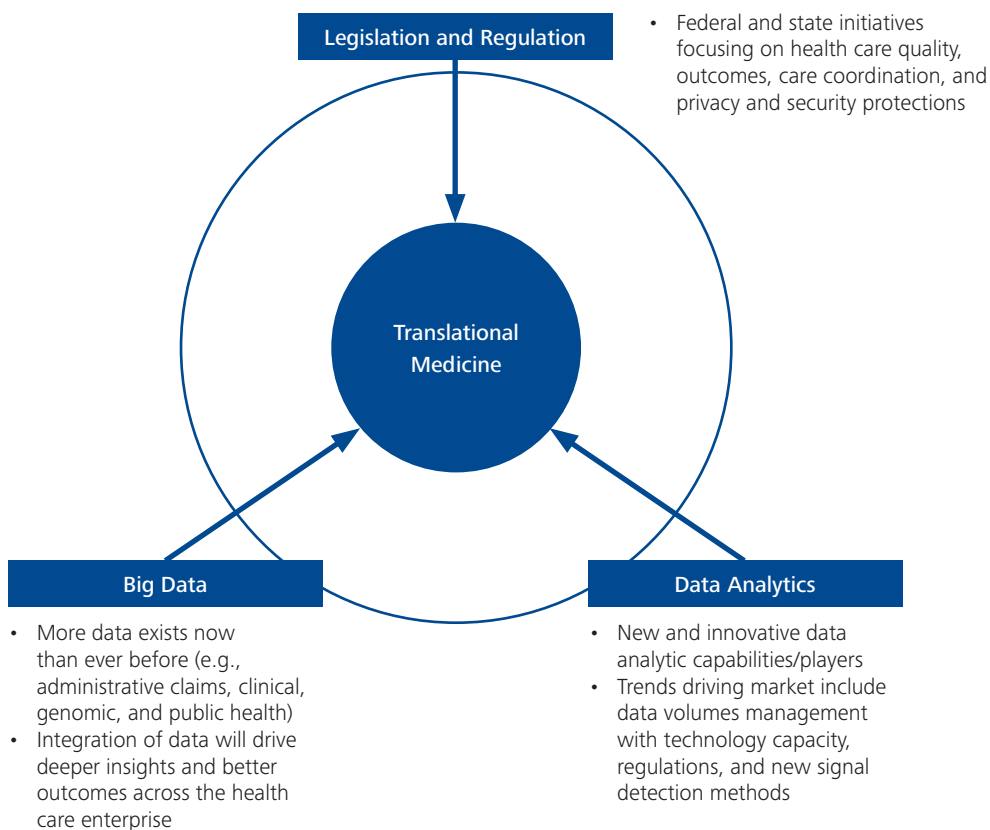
Legislation and Regulation

• Federal and state initiatives focusing on health care quality, outcomes, care coordination, and privacy and security protections

Translational Medicine

Big Data

• More data exists now than ever before (e.g., administrative claims, clinical, genomic, and public health)
• Integration of data will drive deeper insights and better outcomes across the health care enterprise

Data Analytics

• New and innovative data analytic capabilities/players
• Trends driving market include data volumes management with technology capacity, regulations, and new signal detection methods